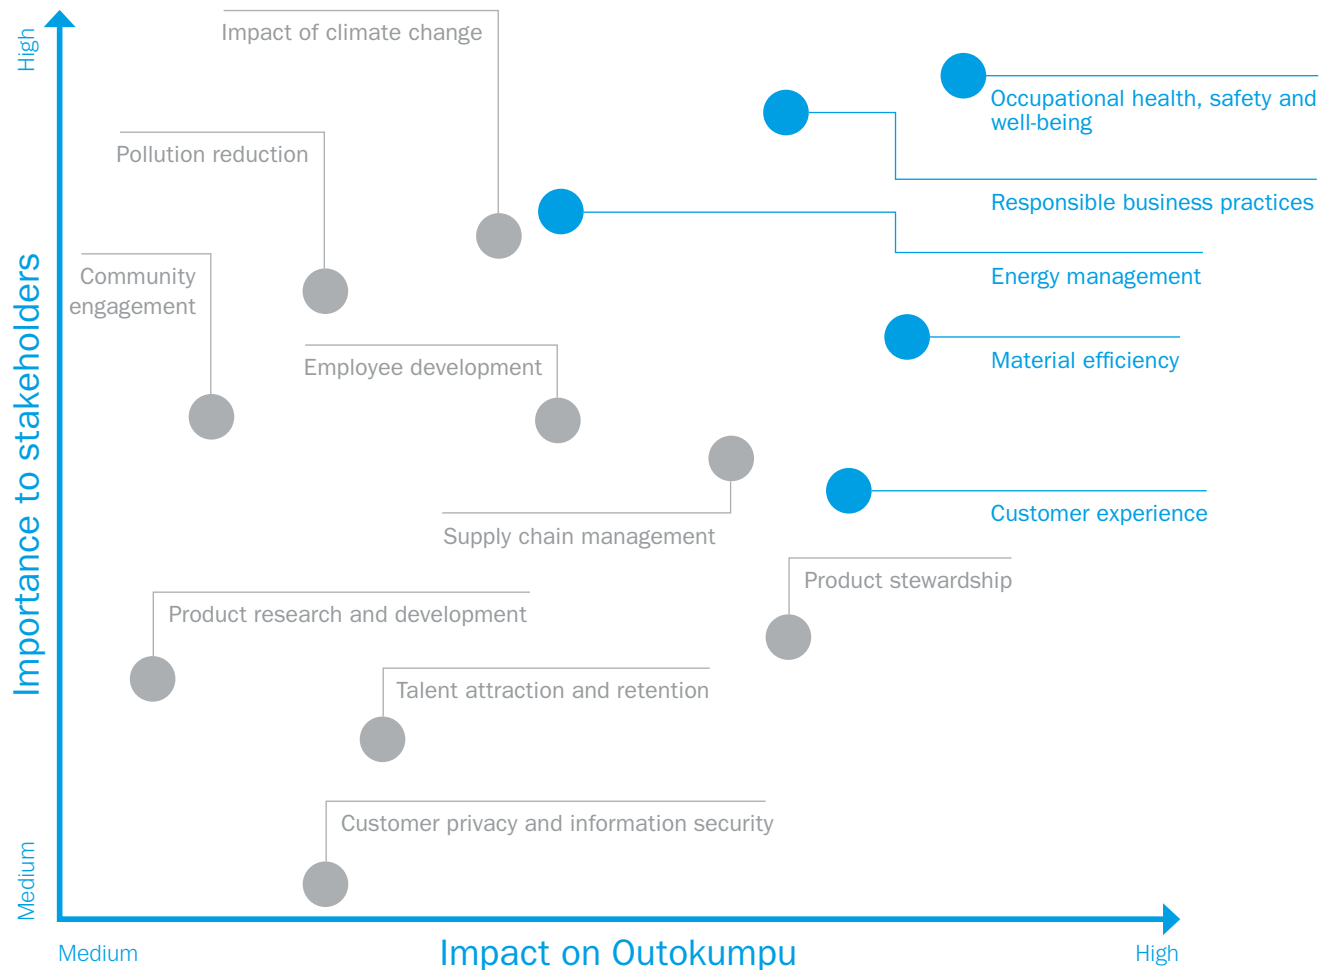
High

Importance to stakeholders

Medium

Impact of climate change

Pollution reduction

Community engagement

Employee development

Supply chain management

Product research and development

Talent attraction and retention

Customer privacy and information security

Product stewardship

Occupational health, safety and well-being

Responsible business practices

Energy management

Material efficiency

Customer experience

Medium

Impact on Outokumpu

High